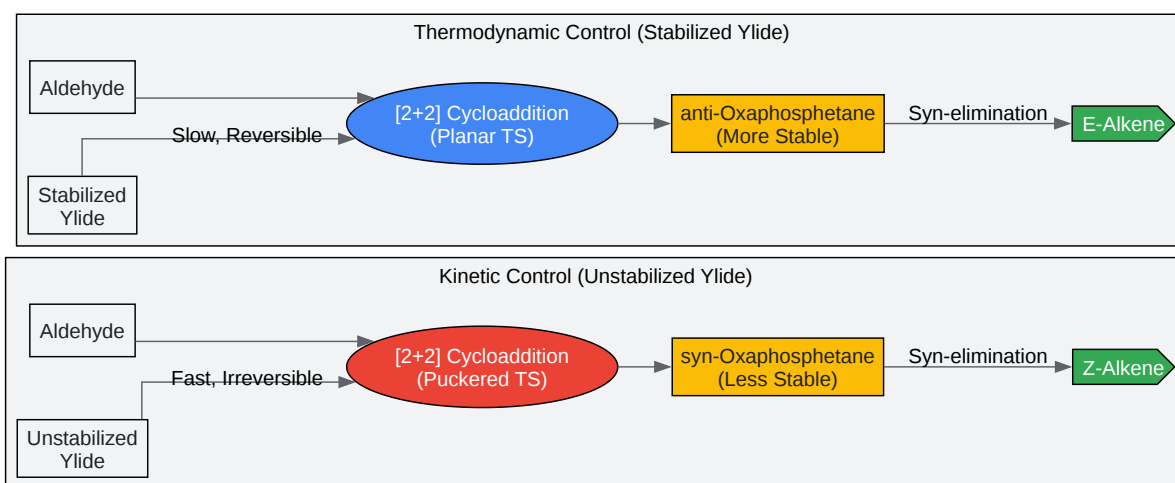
Thermodynamic Control (Stabilized Ylide)

Aldehyde

Stabilized Ylide

Slow, Reversible

[2+2] Cycloaddition (Planar TS)

anti-Oxaphosphetane (More Stable)

Syn-elimination

E-Alkene

Kinetic Control (Unstabilized Ylide)

Aldehyde

Unstabilized Ylide

Fast, Irreversible

[2+2] Cycloaddition (Puckered TS)

syn-Oxaphosphetane (Less Stable)

Syn-elimination

Z-Alkene